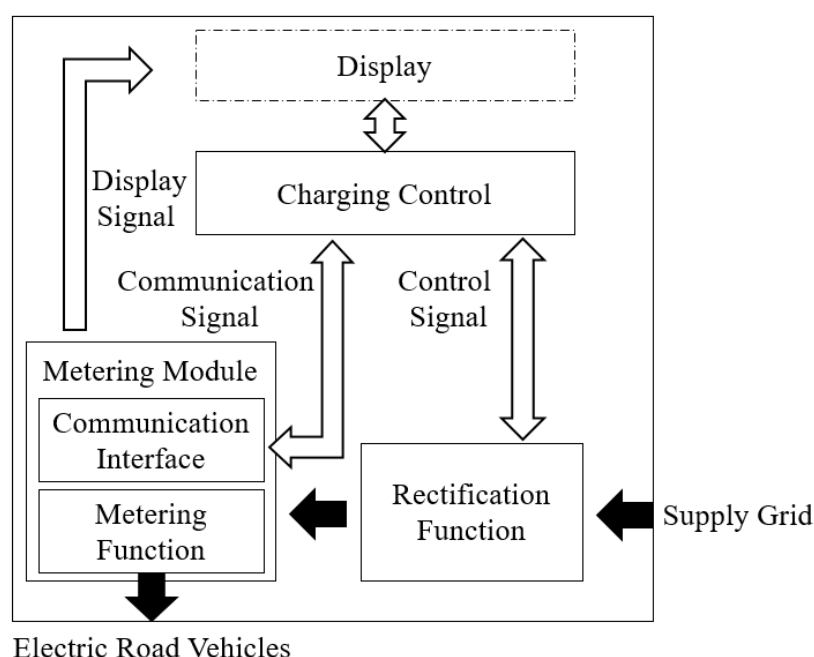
Display

Display Signal

Charging Control

Communication Signal

Control Signal

Metering Module

Communication Interface

Metering Function

Rectification Function

Supply Grid

Electric Road Vehicles